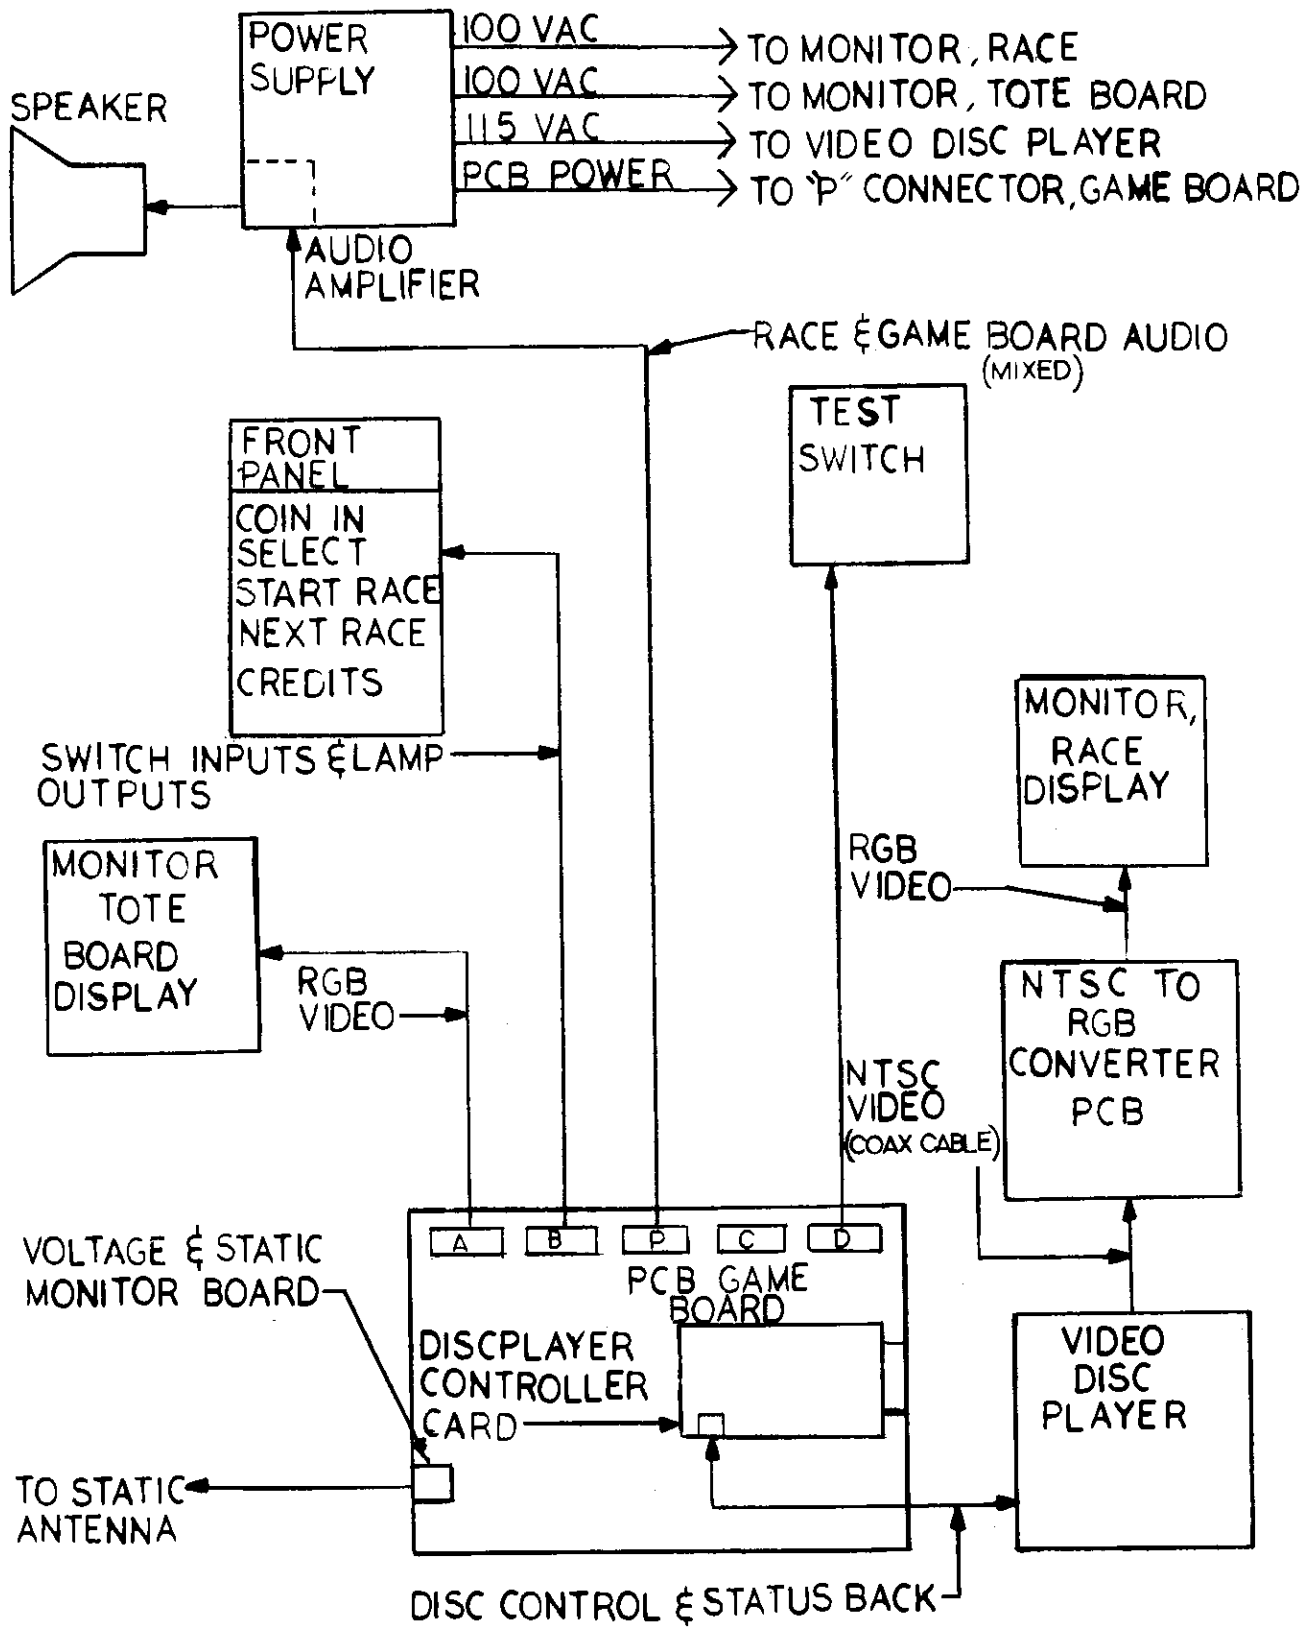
SPEAKER

POWER SUPPLY

100 VAC
100 VAC
115 VAC
PCB POWER

TO MONITOR, RACE
TO MONITOR, TOTE BOARD
TO VIDEO DISC PLAYER
TO "P" CONNECTOR, GAME BOARD

AUDIO AMPLIFIER

RACE & GAME BOARD AUDIO (MIXED)

FRONT PANEL

COIN IN
SELECT
START RACE
NEXT RACE
CREDITS

TEST SWITCH

SWITCH INPUTS & LAMP OUTPUTS

MONITOR, RACE DISPLAY

MONITOR TOTE BOARD DISPLAY

RGB VIDEO

RGB VIDEO

NTSC TO RGB CONVERTER PCB

NTSC VIDEO (COAX CABLE)

A
B
P
C
D

PCB GAME BOARD

VOLTAGE & STATIC MONITOR BOARD

DISCPLAYER CONTROLLER CARD

VIDEO DISC PLAYER

TO STATIC ANTENNA

DISC CONTROL & STATUS BACK